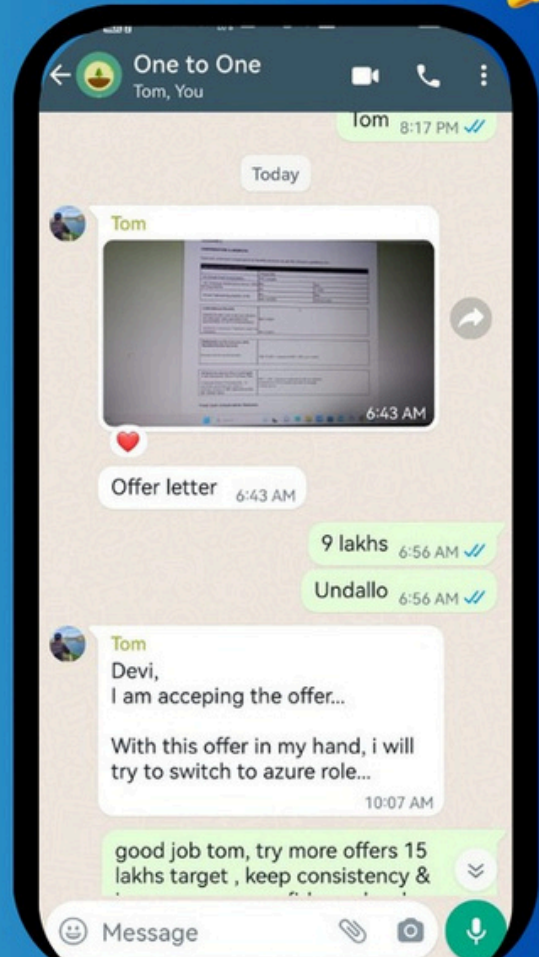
One to One
Tom, You

Tom 8:17 PM

Today

Tom

6:43 AM

Offer letter 6:43 AM

9 lakhs 6:56 AM

Undallo 6:56 AM

Tom
Devi,
I am acceping the offer...

With this offer in my hand, i will try to switch to azure role...
10:07 AM

good job tom, try more offers 15 lakhs target , keep consistency & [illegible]

Message